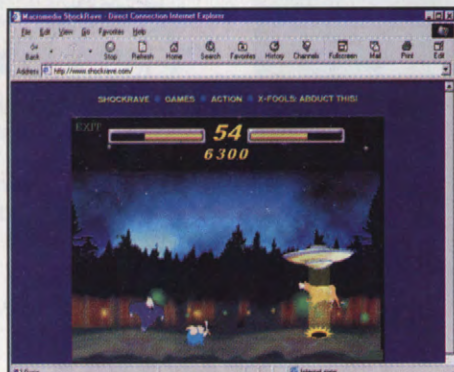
Macromedia ShockRave - Direct Connection Internet Explorer

File Edit View Go Favorites Help

Back Forward Stop Refresh Home Search Favorites History Channels Fullscreen Mail Print Edit

Address http://www.shockrave.com/

SHOCKRAVE • GAMES • ACTION • X-FOOLS: ABDUCT THIS!

EXIT

54

6300

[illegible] Internet zone